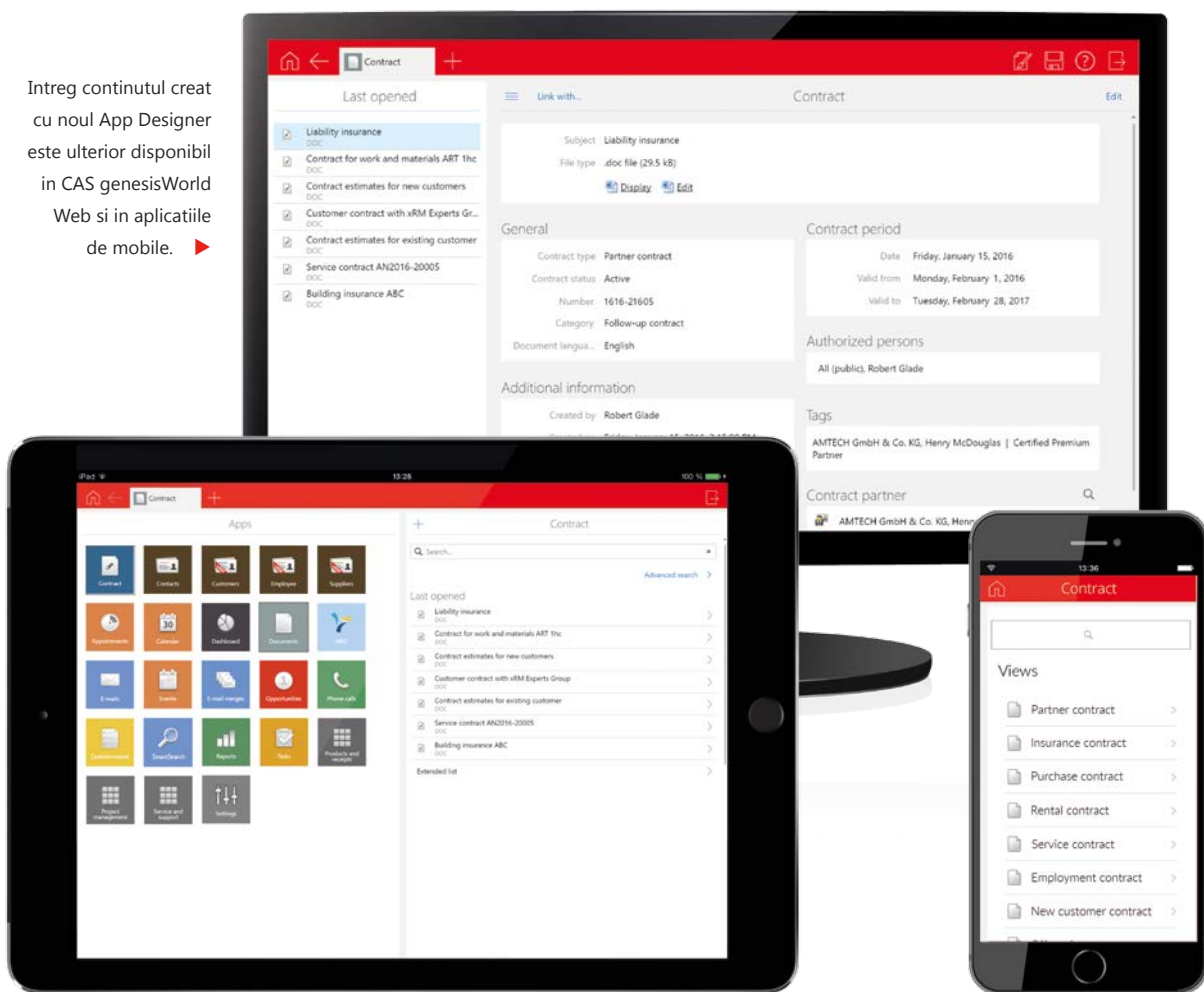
Intreg continutul creat cu noul App Designer este ulterior disponibil in CAS genesisWorld Web si in aplicatiile de mobile.

Contract

Last opened

Liability insurance
DOC
Contract for work and materials ART 1hc
DOC
Contract estimates for new customers
DOC
Customer contract with xRM Experts Gr...
DOC
Contract estimates for existing customer
DOC
Service contract AN2016-20005
DOC
Building insurance ABC
DOC

Link with...
Contract
Edit

Subject Liability insurance
File type .doc file (29.5 kB)
Display Edit

General
Contract type Partner contract
Contract status Active
Number 1616-21605
Category Follow-up contract
Document langua... English

Additional information
Created by Robert Glade

Contract period
Date Friday, January 15, 2016
Valid from Monday, February 1, 2016
Valid to Tuesday, February 28, 2017

Authorized persons
All (public), Robert Glade

Tags
AMTECH GmbH & Co. KG, Henry McDouglas | Certified Premium Partner

Contract partner
AMTECH GmbH & Co. KG, Henr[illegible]

iPad
13:28
100 %
Contract
Apps
Contract
Contacts
Customers
Employee
Suppliers
Appointments
Calendar
Dashboard
Documents
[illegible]
E-mails
Events
E-mail merges
Opportunities
Phone calls
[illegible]
SmartSearch
Reports
Tasks
Products and receipts
Project management
Service and support
Settings

Contract
Search...
Advanced search
Last opened
Liability insurance
DOC
Contract for work and materials ART 1hc
DOC
Contract estimates for new customers
DOC
Customer contract with xRM Experts Group
DOC
Contract estimates for existing customer
DOC
Service contract AN2016-20005
DOC
Building insurance ABC
DOC
Extended list

13:36
Contract
Views
Partner contract
Insurance contract
Purchase contract
Rental contract
Service contract
Employment contract
New customer contract